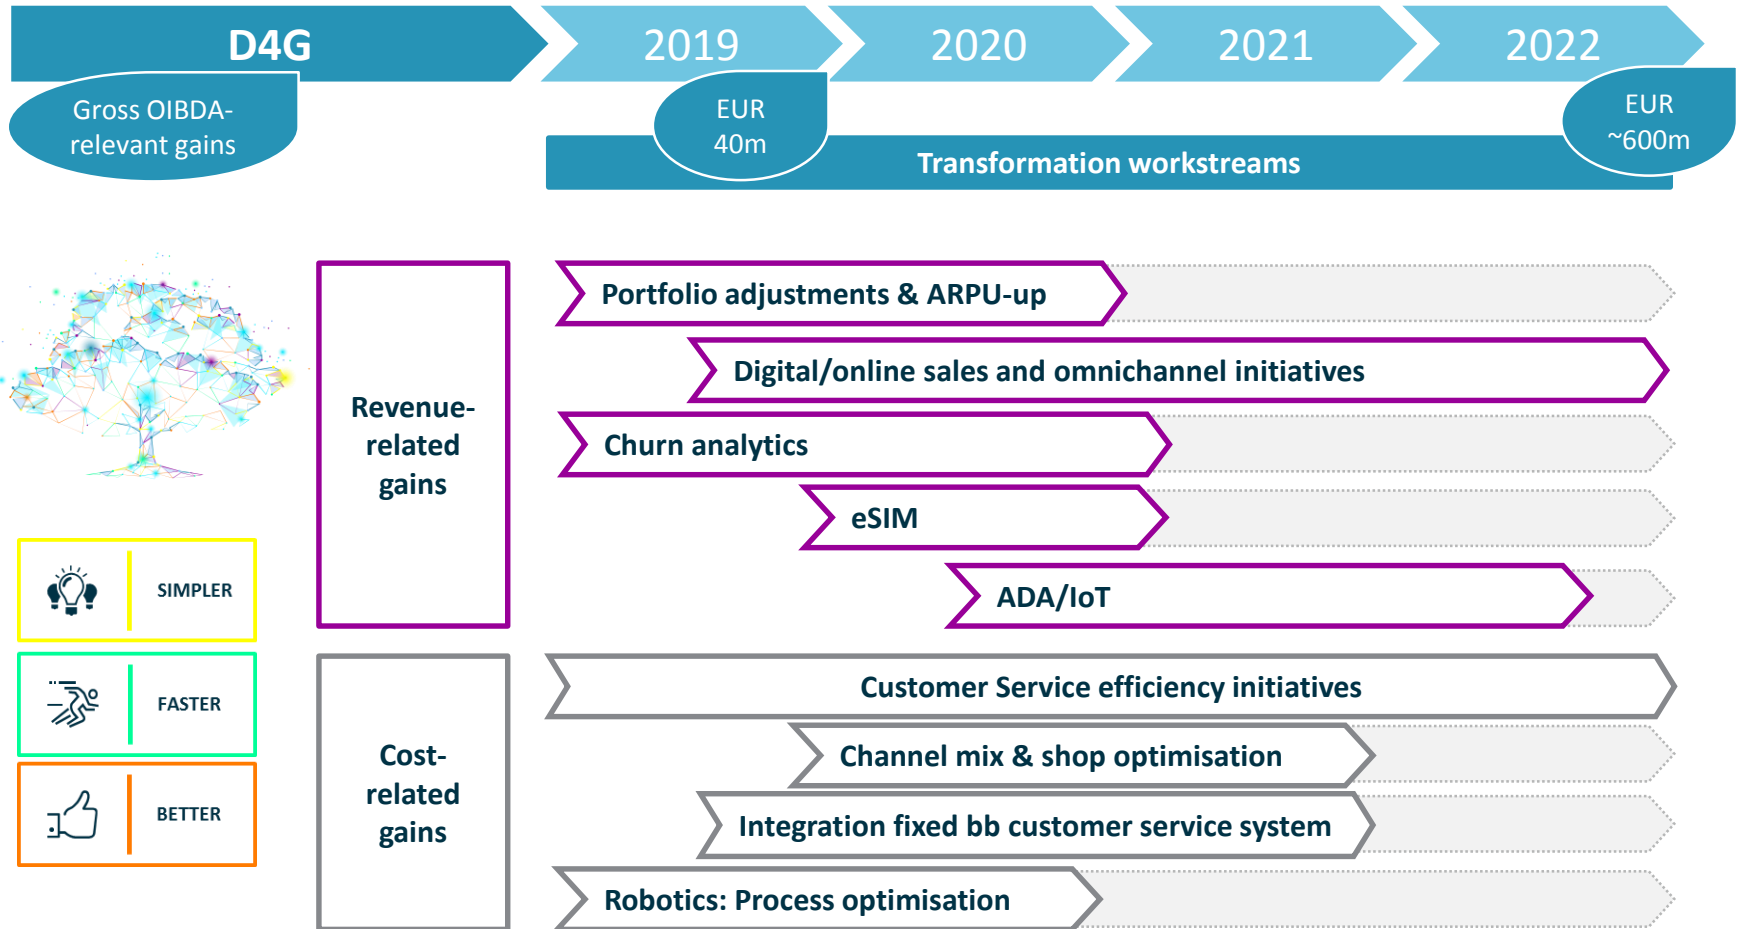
D4G

2019

2020

2021

2022

Gross OIBDA-relevant gains

EUR 40m

Transformation workstreams

EUR ~600m

SIMPLER

FASTER

BETTER

Revenue-related gains

Portfolio adjustments & ARPU-up

Digital/online sales and omnichannel initiatives

Churn analytics

eSIM

ADA/IoT

Cost-related gains

Customer Service efficiency initiatives

Channel mix & shop optimisation

Integration fixed bb customer service system

Robotics: Process optimisation